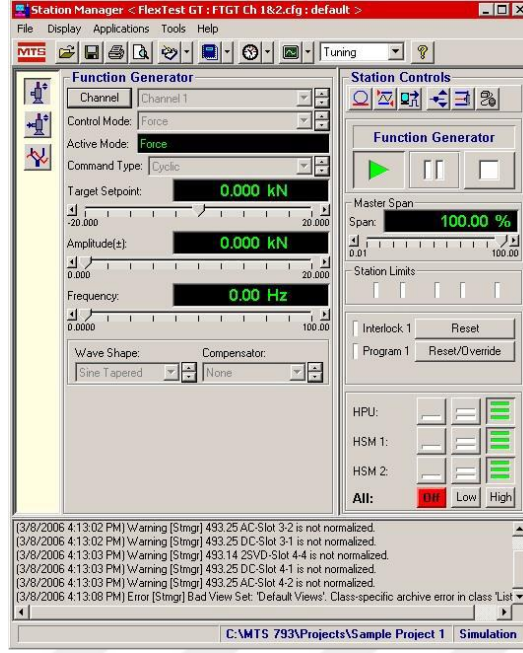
Station Manager < FlexTest GT : FTGT Ch 1&2.cfg : default >

File Display Applications Tools Help

MTS

Tuning

Function Generator

Channel Channel 1

Control Mode: Force

Active Mode: Force

Command Type: Cyclic

Target Setpoint: 0.000 kN

-20.000 20.000

Amplitude(±): 0.000 kN

0.000 20.000

Frequency: 0.00 Hz

0.0000 100.00

Wave Shape: Compensator:

Sine Tapered None

Station Controls

Function Generator

Master Span

Span: 100.00 %

0.01 100.00

Station Limits

Interlock 1 Reset

Program 1 Reset/Override

HPU:

HSM 1:

HSM 2:

All: Off Low High

(3/8/2006 4:13:02 PM) Warning [Stmgr] 493.25 AC-Slot 3-2 is not normalized.
(3/8/2006 4:13:02 PM) Warning [Stmgr] 493.25 DC-Slot 3-1 is not normalized.
(3/8/2006 4:13:03 PM) Warning [Stmgr] 493.14 2SVD-Slot 4-4 is not normalized.
(3/8/2006 4:13:03 PM) Warning [Stmgr] 493.25 DC-Slot 4-1 is not normalized.
(3/8/2006 4:13:03 PM) Warning [Stmgr] 493.25 AC-Slot 4-2 is not normalized.
(3/8/2006 4:13:08 PM) Error [Stmgr] Bad View Set: 'Default Views'. Class-specific archive error in class 'List

C:\MTS 793\Projects\Sample Project 1 Simulation